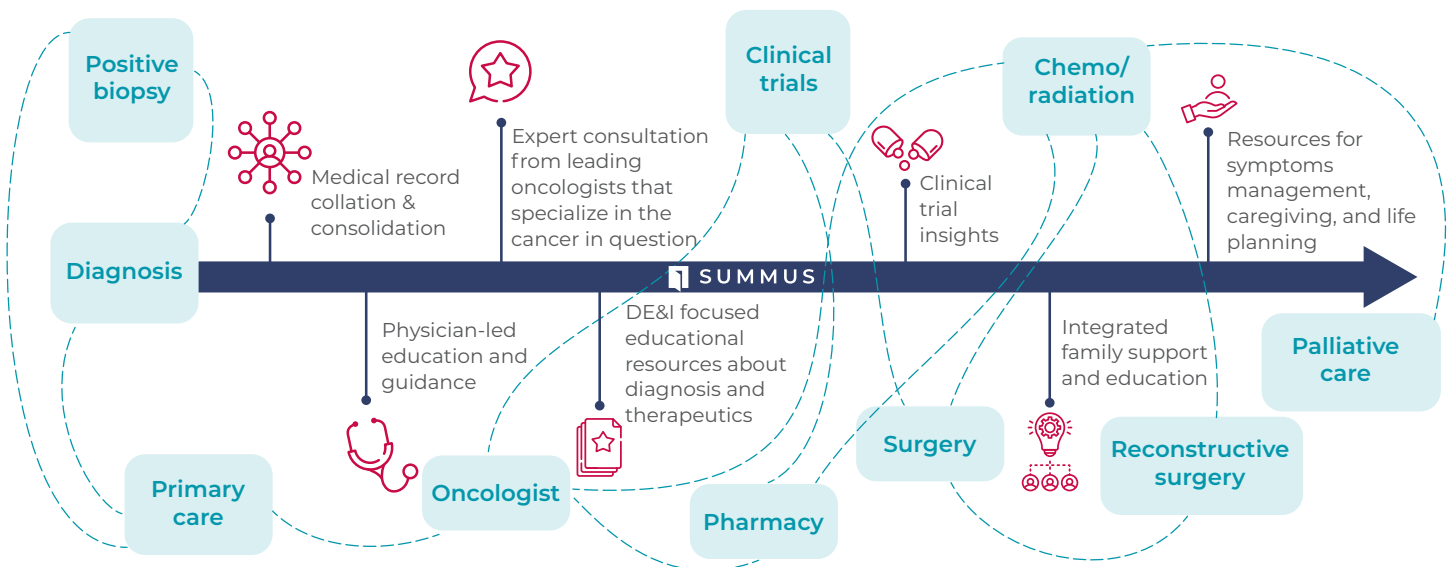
Positive biopsy

Medical record collation & consolidation

Expert consultation from leading oncologists that specialize in the cancer in question

Clinical trials

Chemo/ radiation

Clinical trial insights

Resources for symptoms management, caregiving, and life planning

Diagnosis

SUMMUS

Physician-led education and guidance

DE&I focused educational resources about diagnosis and therapeutics

Integrated family support and education

Palliative care

Primary care

Oncologist

Pharmacy

Surgery

Reconstructive surgery